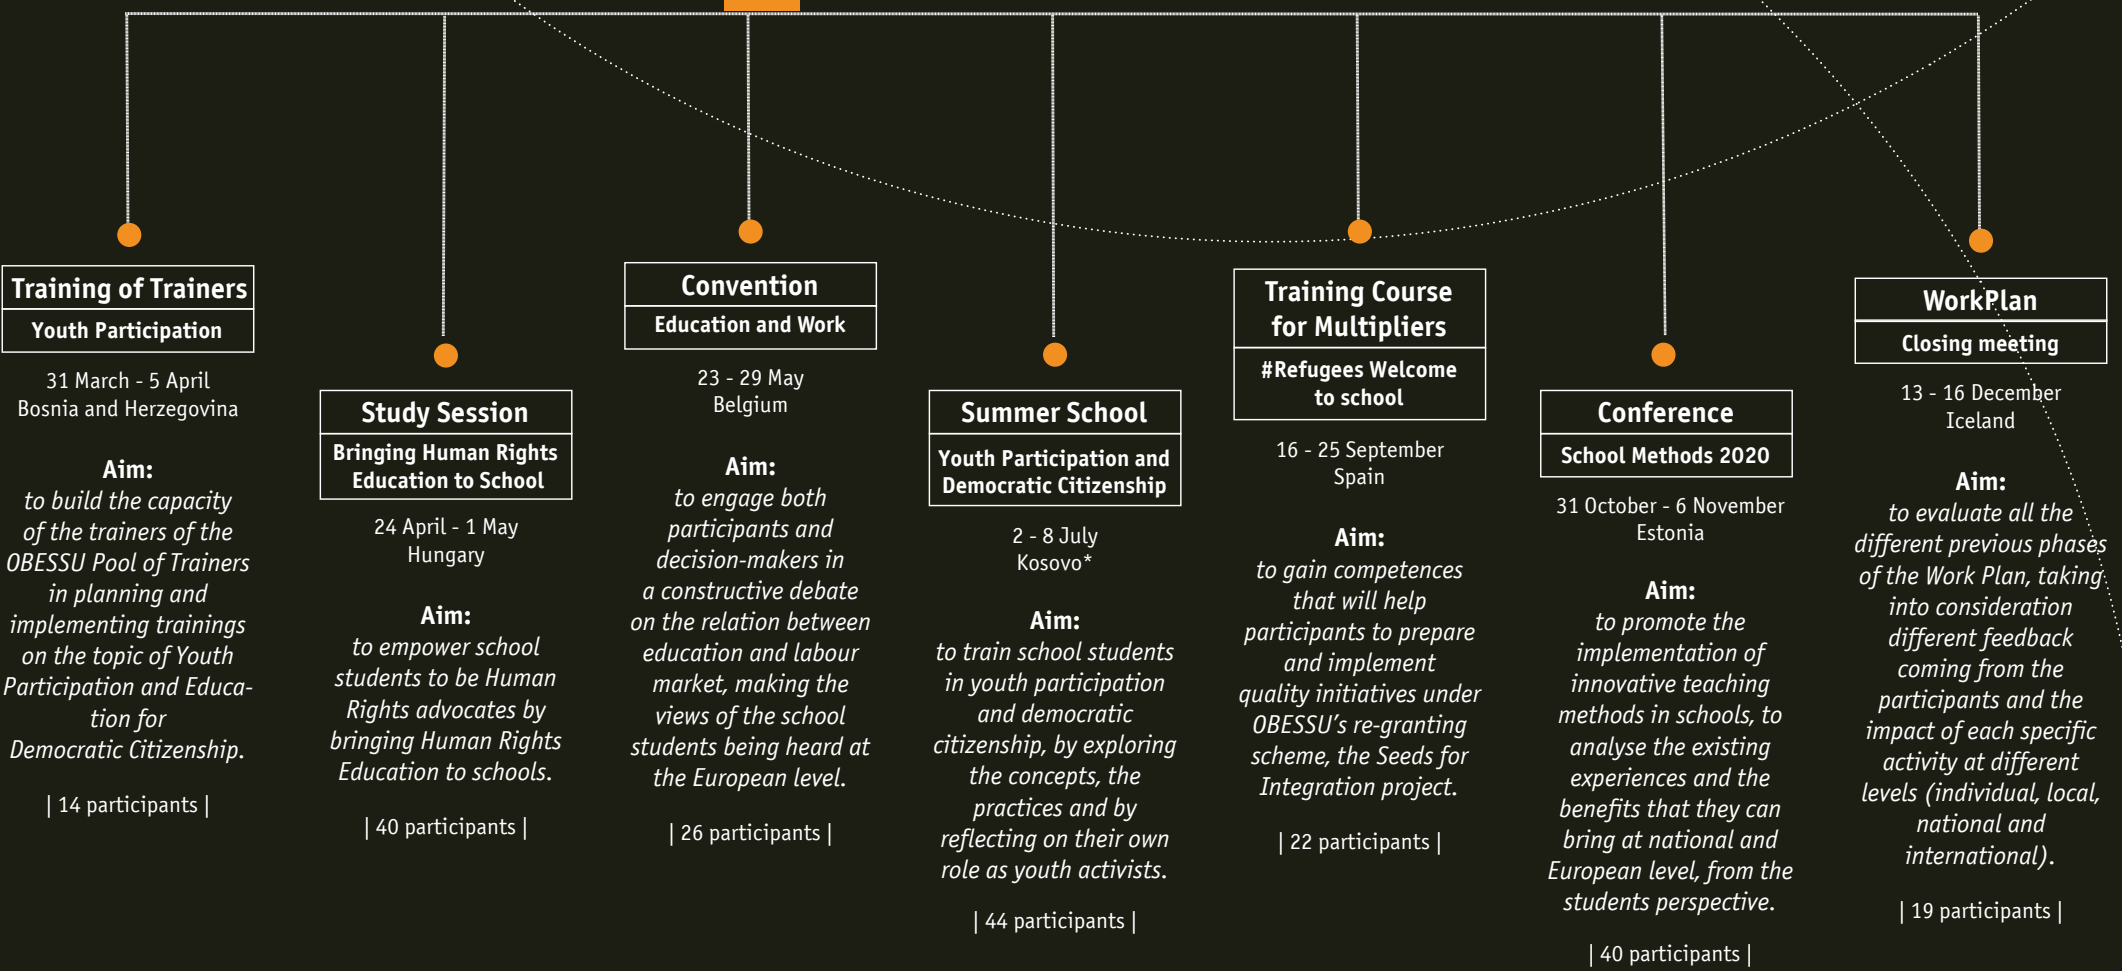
Training of Trainers
Youth Participation

31 March - 5 April
Bosnia and Herzegovina

Aim:
to build the capacity of the trainers of the OBESSU Pool of Trainers in planning and implementing trainings on the topic of Youth Participation and Education for Democratic Citizenship.

| 14 participants |

Study Session
Bringing Human Rights Education to School

24 April - 1 May
Hungary

Aim:
to empower school students to be Human Rights advocates by bringing Human Rights Education to schools.

| 40 participants |

Convention
Education and Work

23 - 29 May
Belgium

Aim:
to engage both participants and decision-makers in a constructive debate on the relation between education and labour market, making the views of the school students being heard at the European level.

| 26 participants |

Summer School
Youth Participation and Democratic Citizenship

2 - 8 July
Kosovo*

Aim:
to train school students in youth participation and democratic citizenship, by exploring the concepts, the practices and by reflecting on their own role as youth activists.

| 44 participants |

Training Course for Multipliers
#Refugees Welcome to school

16 - 25 September
Spain

Aim:
to gain competences that will help participants to prepare and implement quality initiatives under OBESSU's re-granting scheme, the Seeds for Integration project.

| 22 participants |

Conference
School Methods 2020

31 October - 6 November
Estonia

Aim:
to promote the implementation of innovative teaching methods in schools, to analyse the existing experiences and the benefits that they can bring at national and European level, from the students perspective.

| 40 participants |

WorkPlan
Closing meeting

13 - 16 December
Iceland

Aim:
to evaluate all the different previous phases of the Work Plan, taking into consideration different feedback coming from the participants and the impact of each specific activity at different levels (individual, local, national and international).

| 19 participants |